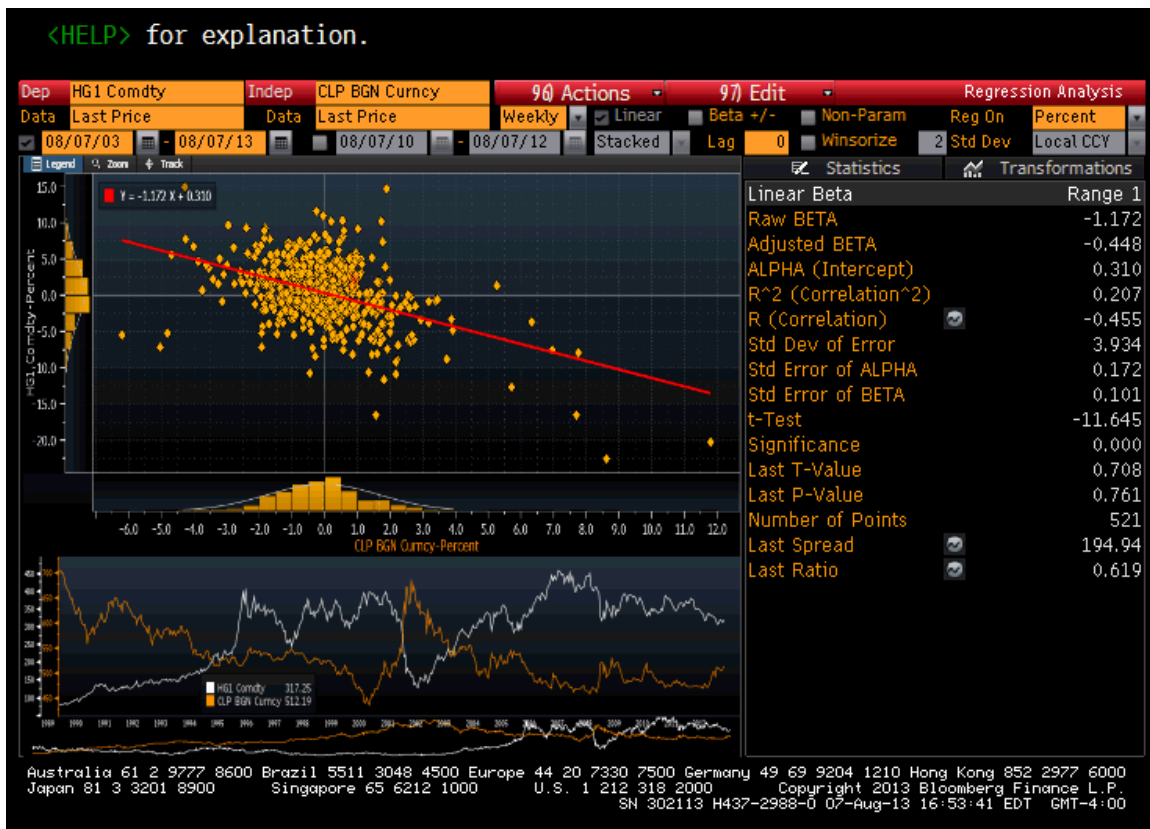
<HELP> for explanation.

Dep HG1 Comdty Indep CLP BGN Curncy 96) Actions 97) Edit Regression Analysis
Data Last Price Data Last Price Weekly Linear Beta +/- Non-Param Reg On Percent
08/07/03 - 08/07/13 08/07/10 - 08/07/12 Stacked Lag 0 Winsorize 2 Std Dev Local CCY

Legend Zoom Track

Y = -1.172 X + 0.310

15.0 10.0 5.0 0.0 -5.0 -10.0 -15.0 -20.0

HG1 Comdty-Percent

-6.0 -5.0 -4.0 -3.0 -2.0 -1.0 0.0 1.0 2.0 3.0 4.0 5.0 6.0 7.0 8.0 9.0 10.0 11.0 12.0

CLP BGN Curncy-Percent

HG1 Comdty 317.25
CLP BGN Curncy 512.19

Statistics Transformations

| Linear Beta | Range 1 |
|---|---|
| Raw BETA | -1.172 |
| Adjusted BETA | -0.448 |
| ALPHA (Intercept) | 0.310 |
| R^2 (Correlation^2) | 0.207 |
| R (Correlation) | -0.455 |
| Std Dev of Error | 3.934 |
| Std Error of ALPHA | 0.172 |
| Std Error of BETA | 0.101 |
| t-Test | -11.645 |
| Significance | 0.000 |
| Last T-Value | 0.708 |
| Last P-Value | 0.761 |
| Number of Points | 521 |
| Last Spread | 194.94 |
| Last Ratio | 0.619 |

Australia 61 2 9777 8600 Brazil 5511 3048 4500 Europe 44 20 7330 7500 Germany 49 69 9204 1210 Hong Kong 852 2977 6000
Japan 81 3 3201 8900 Singapore 65 6212 1000 U.S. 1 212 318 2000 Copyright 2013 Bloomberg Finance L.P.
SN 302113 H437-2988-0 07-Aug-13 16:53:41 EDT GMT-4:00